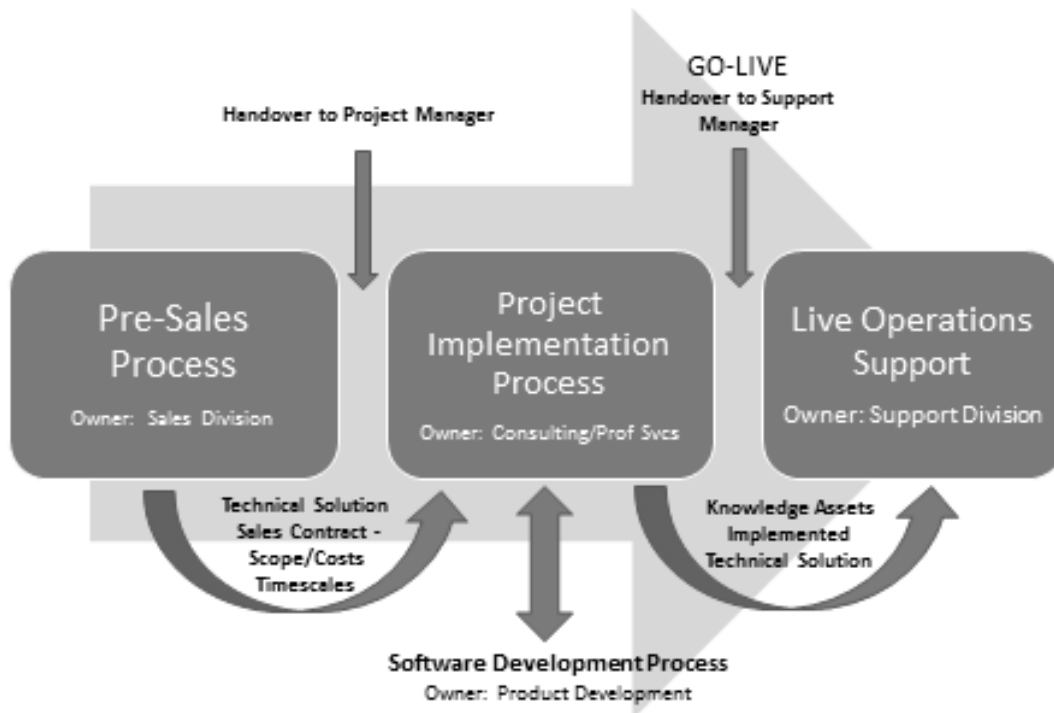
GO-LIVE
Handover to Support Manager

Handover to Project Manager

Pre-Sales Process
Owner: Sales Division

Project Implementation Process
Owner: Consulting/Prof Svcs

Live Operations Support
Owner: Support Division

Technical Solution
Sales Contract - Scope/Costs
Timescales

Knowledge Assets
Implemented Technical Solution

Software Development Process
Owner: Product Development